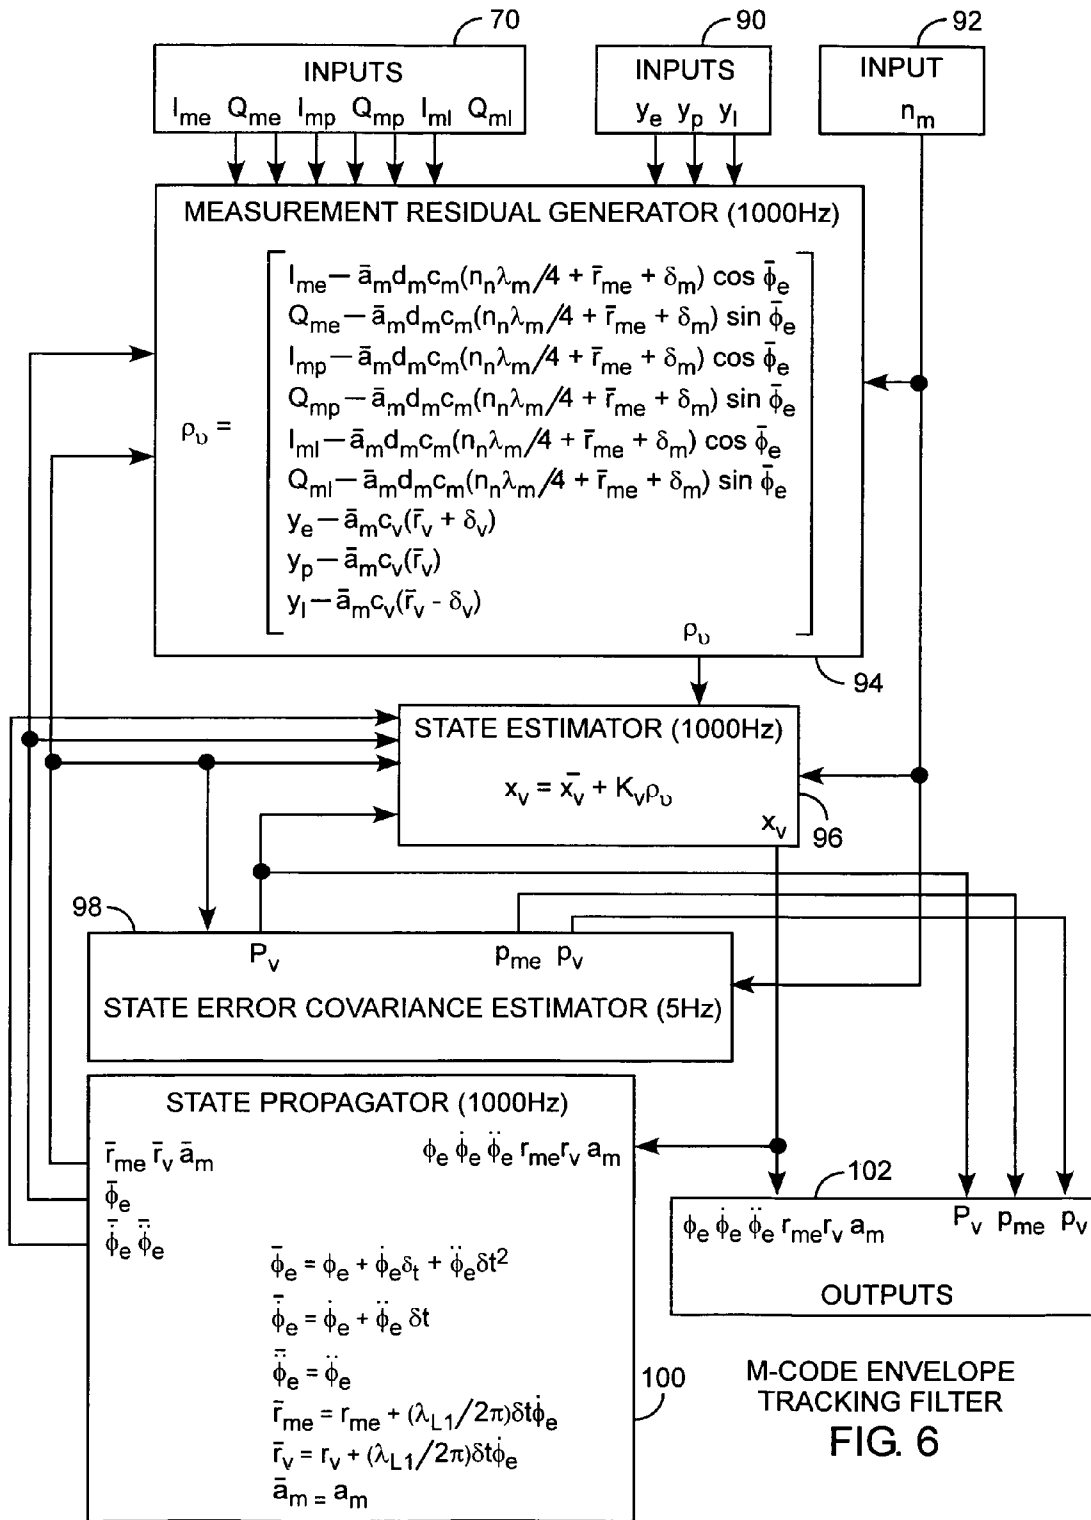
70

INPUTS
$I_{me}$ $Q_{me}$ $I_{mp}$ $Q_{mp}$ $I_{ml}$ $Q_{ml}$

90

INPUTS
$y_e$ $y_p$ $y_l$

92

INPUT
$n_m$

MEASUREMENT RESIDUAL GENERATOR (1000Hz)

$\rho_\upsilon = \begin{bmatrix} I_{me} - \bar{a}_m d_m c_m(n_n\lambda_m/4 + \bar{r}_{me} + \delta_m)\cos\bar{\phi}_e \\ Q_{me} - \bar{a}_m d_m c_m(n_n\lambda_m/4 + \bar{r}_{me} + \delta_m)\sin\bar{\phi}_e \\ I_{mp} - \bar{a}_m d_m c_m(n_n\lambda_m/4 + \bar{r}_{me} + \delta_m)\cos\bar{\phi}_e \\ Q_{mp} - \bar{a}_m d_m c_m(n_n\lambda_m/4 + \bar{r}_{me} + \delta_m)\sin\bar{\phi}_e \\ I_{ml} - \bar{a}_m d_m c_m(n_n\lambda_m/4 + \bar{r}_{me} + \delta_m)\cos\bar{\phi}_e \\ Q_{ml} - \bar{a}_m d_m c_m(n_n\lambda_m/4 + \bar{r}_{me} + \delta_m)\sin\bar{\phi}_e \\ y_e - \bar{a}_m c_v(\bar{r}_v + \delta_v) \\ y_p - \bar{a}_m c_v(\bar{r}_v) \\ y_l - \bar{a}_m c_v(\bar{r}_v - \delta_v) \end{bmatrix}$

$\rho_\upsilon$

94

STATE ESTIMATOR (1000Hz)

$x_v = \bar{x}_v + K_v\rho_\upsilon$

$x_v$

96

98

$P_v$ $p_{me}$ $p_v$

STATE ERROR COVARIANCE ESTIMATOR (5Hz)

STATE PROPAGATOR (1000Hz)

$\bar{r}_{me}$ $\bar{r}_v$ $\bar{a}_m$
$\bar{\phi}_e$
$\bar{\dot{\phi}}_e$ $\bar{\ddot{\phi}}_e$

$\phi_e$ $\dot{\phi}_e$ $\ddot{\phi}_e$ $r_{me}r_v$ $a_m$

$\bar{\phi}_e = \phi_e + \dot{\phi}_e\delta_t + \ddot{\phi}_e\delta t^2$
$\bar{\dot{\phi}}_e = \dot{\phi}_e + \ddot{\phi}_e\,\delta t$
$\bar{\ddot{\phi}}_e = \ddot{\phi}_e$
$\bar{r}_{me} = r_{me} + (\lambda_{L1}/2\pi)\delta t\dot{\phi}_e$
$\bar{r}_v = r_v + (\lambda_{L1}/2\pi)\delta t\dot{\phi}_e$
$\bar{a}_m = a_m$

100

102

$\phi_e$ $\dot{\phi}_e$ $\ddot{\phi}_e$ $r_{me}r_v$ $a_m$ $P_v$ $p_{me}$ $p_v$

OUTPUTS

M-CODE ENVELOPE TRACKING FILTER
FIG. 6